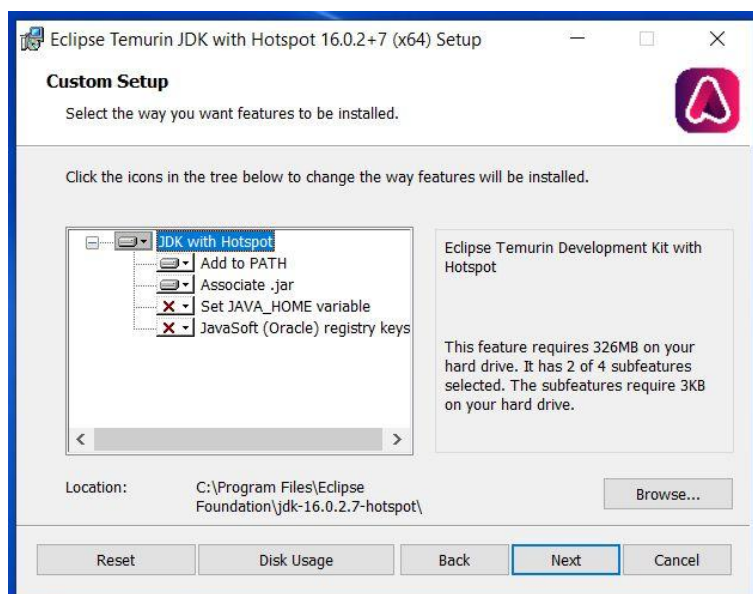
Eclipse Temurin JDK with Hotspot 16.0.2+7 (x64) Setup

Custom Setup

Select the way you want features to be installed.

Click the icons in the tree below to change the way features will be installed.

JDK with Hotspot
Add to PATH
Associate .jar
Set JAVA_HOME variable
JavaSoft (Oracle) registry keys

Eclipse Temurin Development Kit with Hotspot

This feature requires 326MB on your hard drive. It has 2 of 4 subfeatures selected. The subfeatures require 3KB on your hard drive.

Location: C:\Program Files\Eclipse Foundation\jdk-16.0.2.7-hotspot\

Browse...

Reset Disk Usage Back Next Cancel